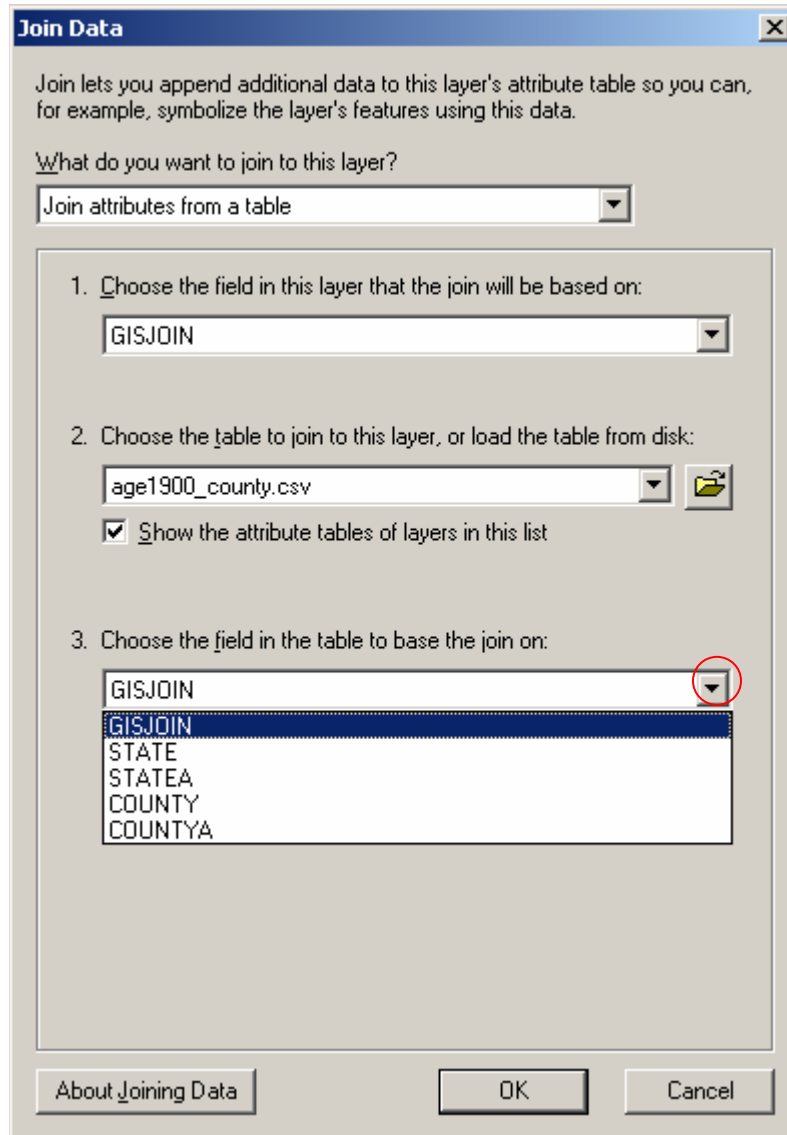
Join Data

Join lets you append additional data to this layer's attribute table so you can, for example, symbolize the layer's features using this data.

What do you want to join to this layer?

Join attributes from a table

1. Choose the field in this layer that the join will be based on:

GISJOIN

2. Choose the table to join to this layer, or load the table from disk:

age1900_county.csv

Show the attribute tables of layers in this list

3. Choose the field in the table to base the join on:

GISJOIN

GISJOIN
STATE
STATEA
COUNTY
COUNTYA

About Joining Data

OK

Cancel